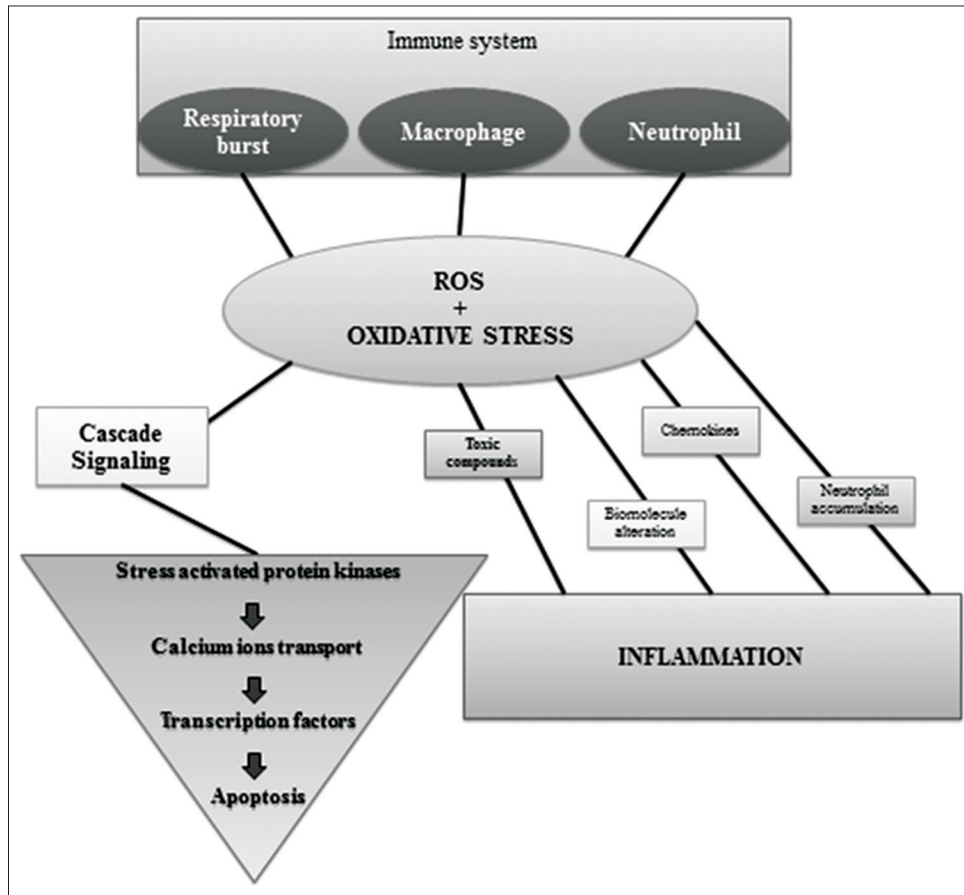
Immune system

Respiratory burst

Macrophage

Neutrophil

ROS
+
OXIDATIVE STRESS

Cascade Signaling

Toxic compounds

Chemokines

Biomolecule alteration

Neutrophil accumulation

Stress activated protein kinases

Calcium ions transport

Transcription factors

Apoptosis

INFLAMMATION